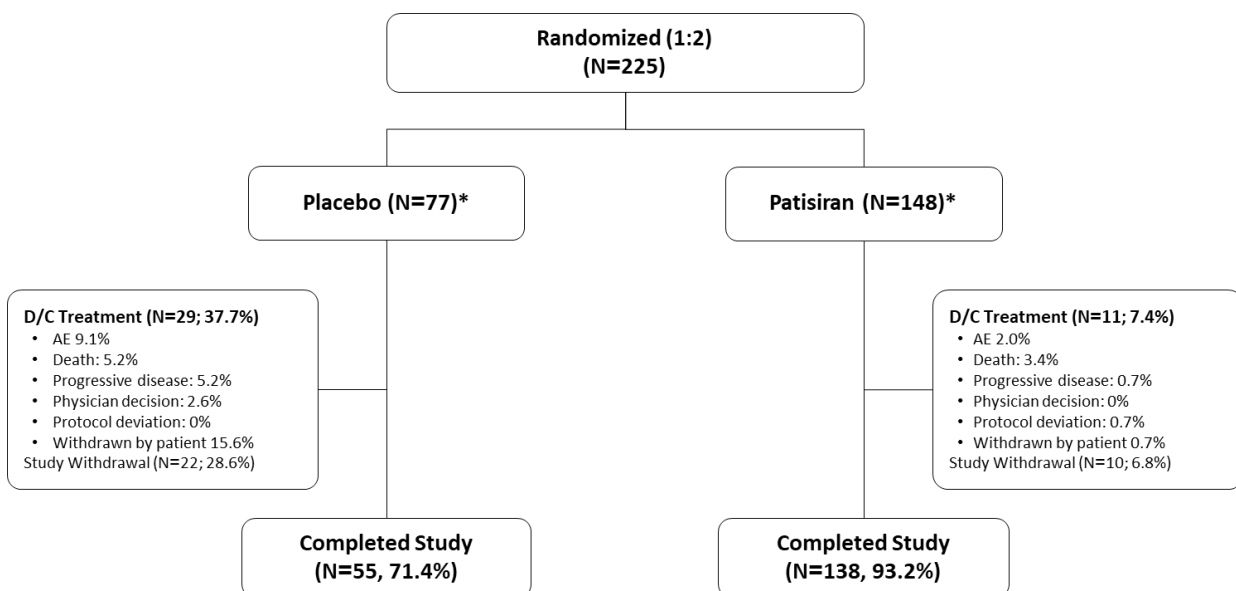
Randomized (1:2)
(N=225)

Placebo (N=77)*

Patisiran (N=148)*

D/C Treatment (N=29; 37.7%)
- AE 9.1%
- Death: 5.2%
- Progressive disease: 5.2%
- Physician decision: 2.6%
- Protocol deviation: 0%
- Withdrawn by patient 15.6%
Study Withdrawal (N=22; 28.6%)

D/C Treatment (N=11; 7.4%)
- AE 2.0%
- Death: 3.4%
- Progressive disease: 0.7%
- Physician decision: 0%
- Protocol deviation: 0.7%
- Withdrawn by patient 0.7%
Study Withdrawal (N=10; 6.8%)

Completed Study
(N=55, 71.4%)

Completed Study
(N=138, 93.2%)